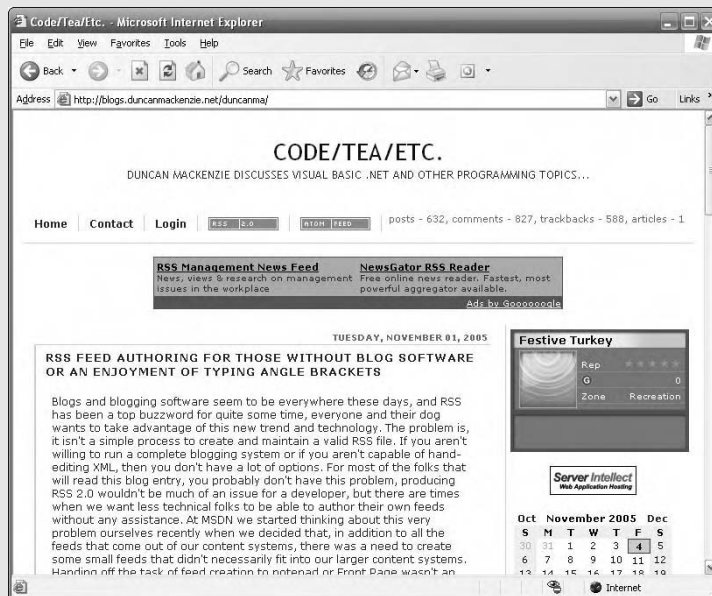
Code/Tea/Etc. - Microsoft Internet Explorer

File Edit View Favorites Tools Help

Back Search Favorites

Address http://blogs.duncanmackenzie.net/duncanma/ Go Links

CODE/TEA/ETC.

DUNCAN MACKENZIE DISCUSSES VISUAL BASIC .NET AND OTHER PROGRAMMING TOPICS...

Home Contact Login RSS 2.0 ATOM FEED posts - 632, comments - 827, trackbacks - 588, articles - 1

RSS Management News Feed
News, views & research on management issues in the workplace

NewsGator RSS Reader
Free online news reader. Fastest, most powerful aggregator available.

Ads by Goooooogle

TUESDAY, NOVEMBER 01, 2005

RSS FEED AUTHORING FOR THOSE WITHOUT BLOG SOFTWARE OR AN ENJOYMENT OF TYPING ANGLE BRACKETS

Blogs and blogging software seem to be everywhere these days, and RSS has been a top buzzword for quite some time, everyone and their dog wants to take advantage of this new trend and technology. The problem is, it isn't a simple process to create and maintain a valid RSS file. If you aren't willing to run a complete blogging system or if you aren't capable of hand-editing XML, then you don't have a lot of options. For most of the folks that will read this blog entry, you probably don't have this problem, producing RSS 2.0 wouldn't be much of an issue for a developer, but there are times when we want less technical folks to be able to author their own feeds without any assistance. At MSDN we started thinking about this very problem ourselves recently when we decided that, in addition to all the feeds that come out of our content systems, there was a need to create some small feeds that didn't necessarily fit into our larger content systems. Handing off the task of feed creation to notepad or Front Page wasn't an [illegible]

Festive Turkey

Rep
G 0
Zone Recreation

Server Intellect
Web Application Hosting

| Oct | November 2005 | | | | | Dec |
|---|---|---|---|---|---|---|
| S | M | T | W | T | F | S |
| 30 | 31 | 1 | 2 | 3 | 4 | 5 |
| 6 | 7 | 8 | 9 | 10 | 11 | 12 |
| 13 | 14 | 15 | 16 | 17 | 18 | 19 |

Internet